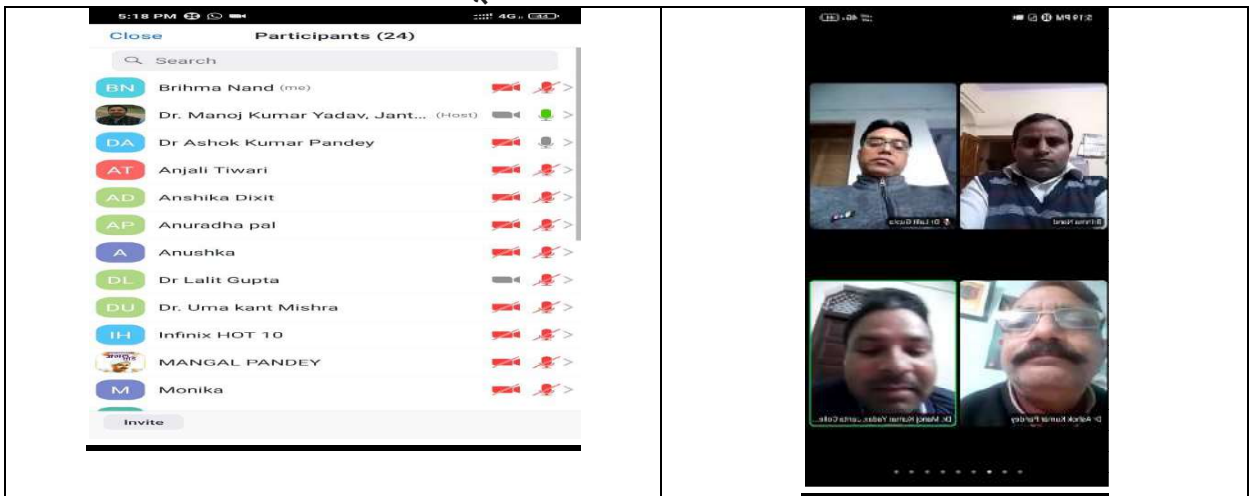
5:18 PM 4G

Close Participants (24)

Search

BN Brihma Nand (me)

Dr. Manoj Kumar Yadav, Jant... (Host)

DA Dr Ashok Kumar Pandey

AT Anjali Tiwari

AD Anshika Dixit

AP Anuradha pal

A Anushka

DL Dr Lalit Gupta

DU Dr. Uma kant Mishra

IH Infinix HOT 10

MANGAL PANDEY

M Monika

Invite

5:19 PM

Dr Lalit Gupta

Brihma Nand

Dr. Manoj Kumar Yadav, Janta Colle...

Dr Ashok Kumar Pandey